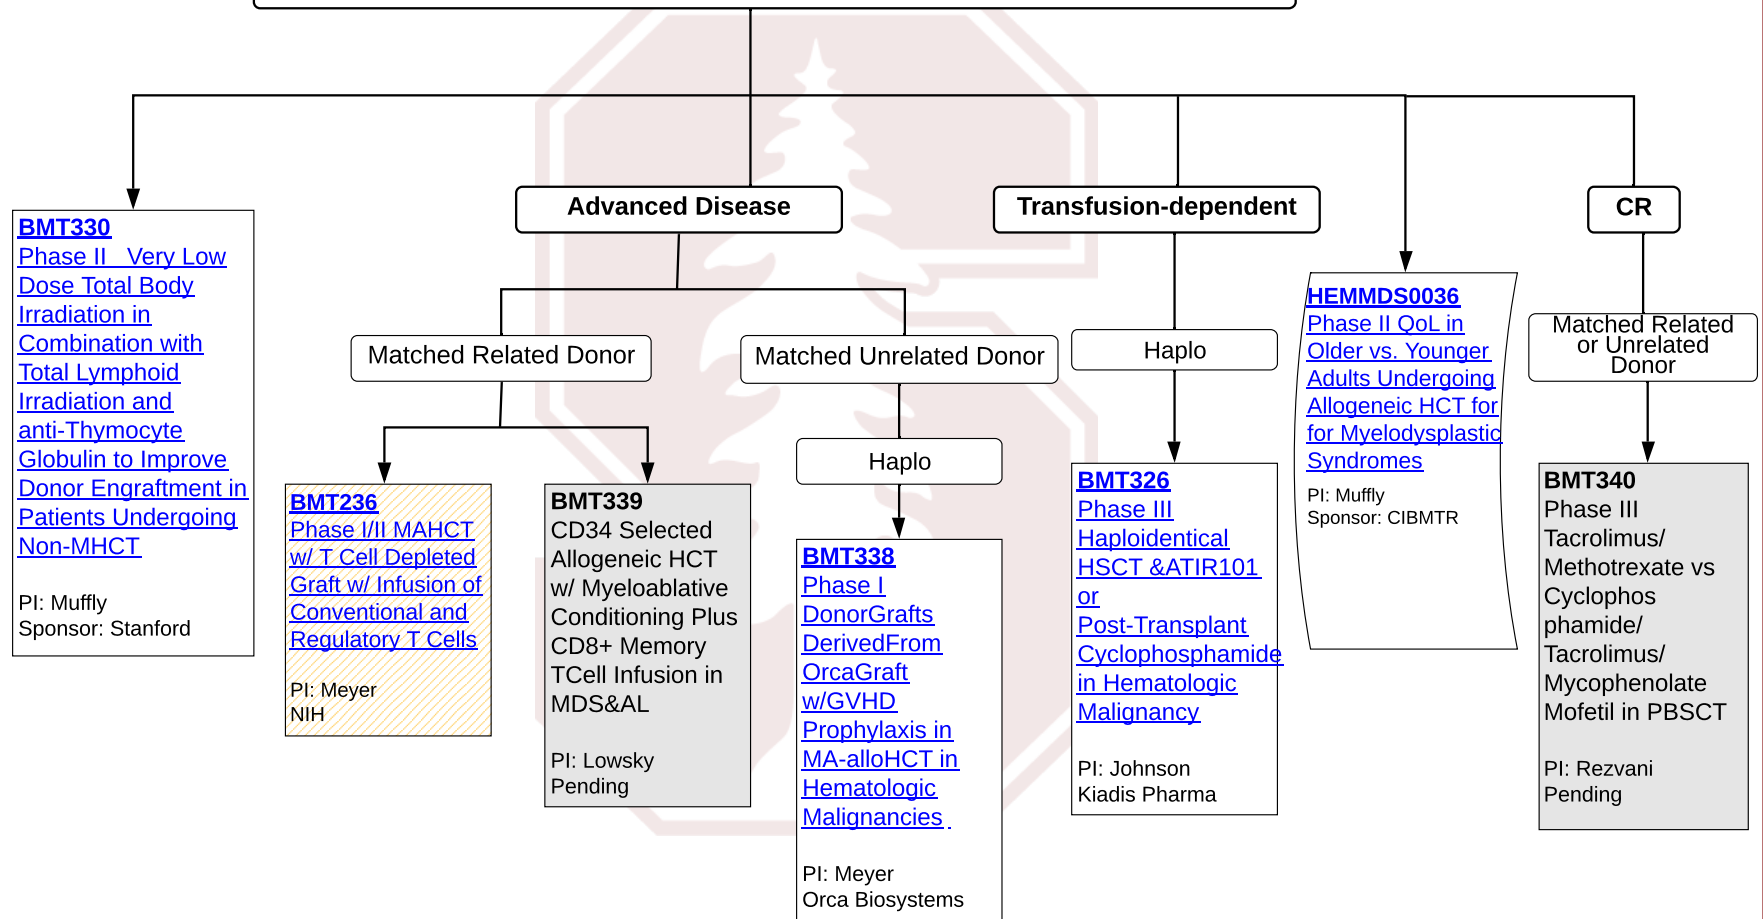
BMT330
Phase II Very Low Dose Total Body Irradiation in Combination with Total Lymphoid Irradiation and anti-Thymocyte Globulin to Improve Donor Engraftment in Patients Undergoing Non-MHCT

PI: Muffly
Sponsor: Stanford

Advanced Disease

Matched Related Donor

BMT236
Phase I/II MAHCT w/ T Cell Depleted Graft w/ Infusion of Conventional and Regulatory T Cells

PI: Meyer
NIH

BMT339
CD34 Selected Allogeneic HCT w/ Myeloablative Conditioning Plus CD8+ Memory TCell Infusion in MDS&AL

PI: Lowsky
Pending

Matched Unrelated Donor

Haplo

BMT338
Phase I DonorGrafts DerivedFrom OrcaGraft w/GVHD Prophylaxis in MA-alloHCT in Hematologic Malignancies

PI: Meyer
Orca Biosystems

Transfusion-dependent

Haplo

BMT326
Phase III Haploidentical HSCT &ATIR101 or Post-Transplant Cyclophosphamide in Hematologic Malignancy

PI: Johnson
Kiadis Pharma

HEMMDS0036
Phase II QoL in Older vs. Younger Adults Undergoing Allogeneic HCT for for Myelodysplastic Syndromes

PI: Muffly
Sponsor: CIBMTR

CR

Matched Related or Unrelated Donor

BMT340
Phase III Tacrolimus/ Methotrexate vs Cyclophos phamide/ Tacrolimus/ Mycophenolate Mofetil in PBSCT

PI: Rezvani
Pending